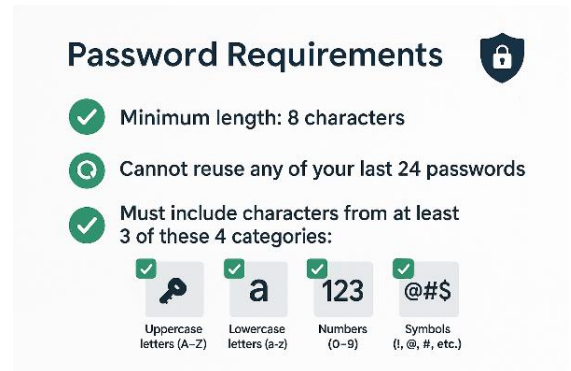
Password Requirements

Minimum length: 8 characters

Cannot reuse any of your last 24 passwords

Must include characters from at least 3 of these 4 categories:

a

123

@#$

Uppercase letters (A–Z)

Lowercase letters (a-z)

Numbers (0–9)

Symbols (!, @, #, etc.)